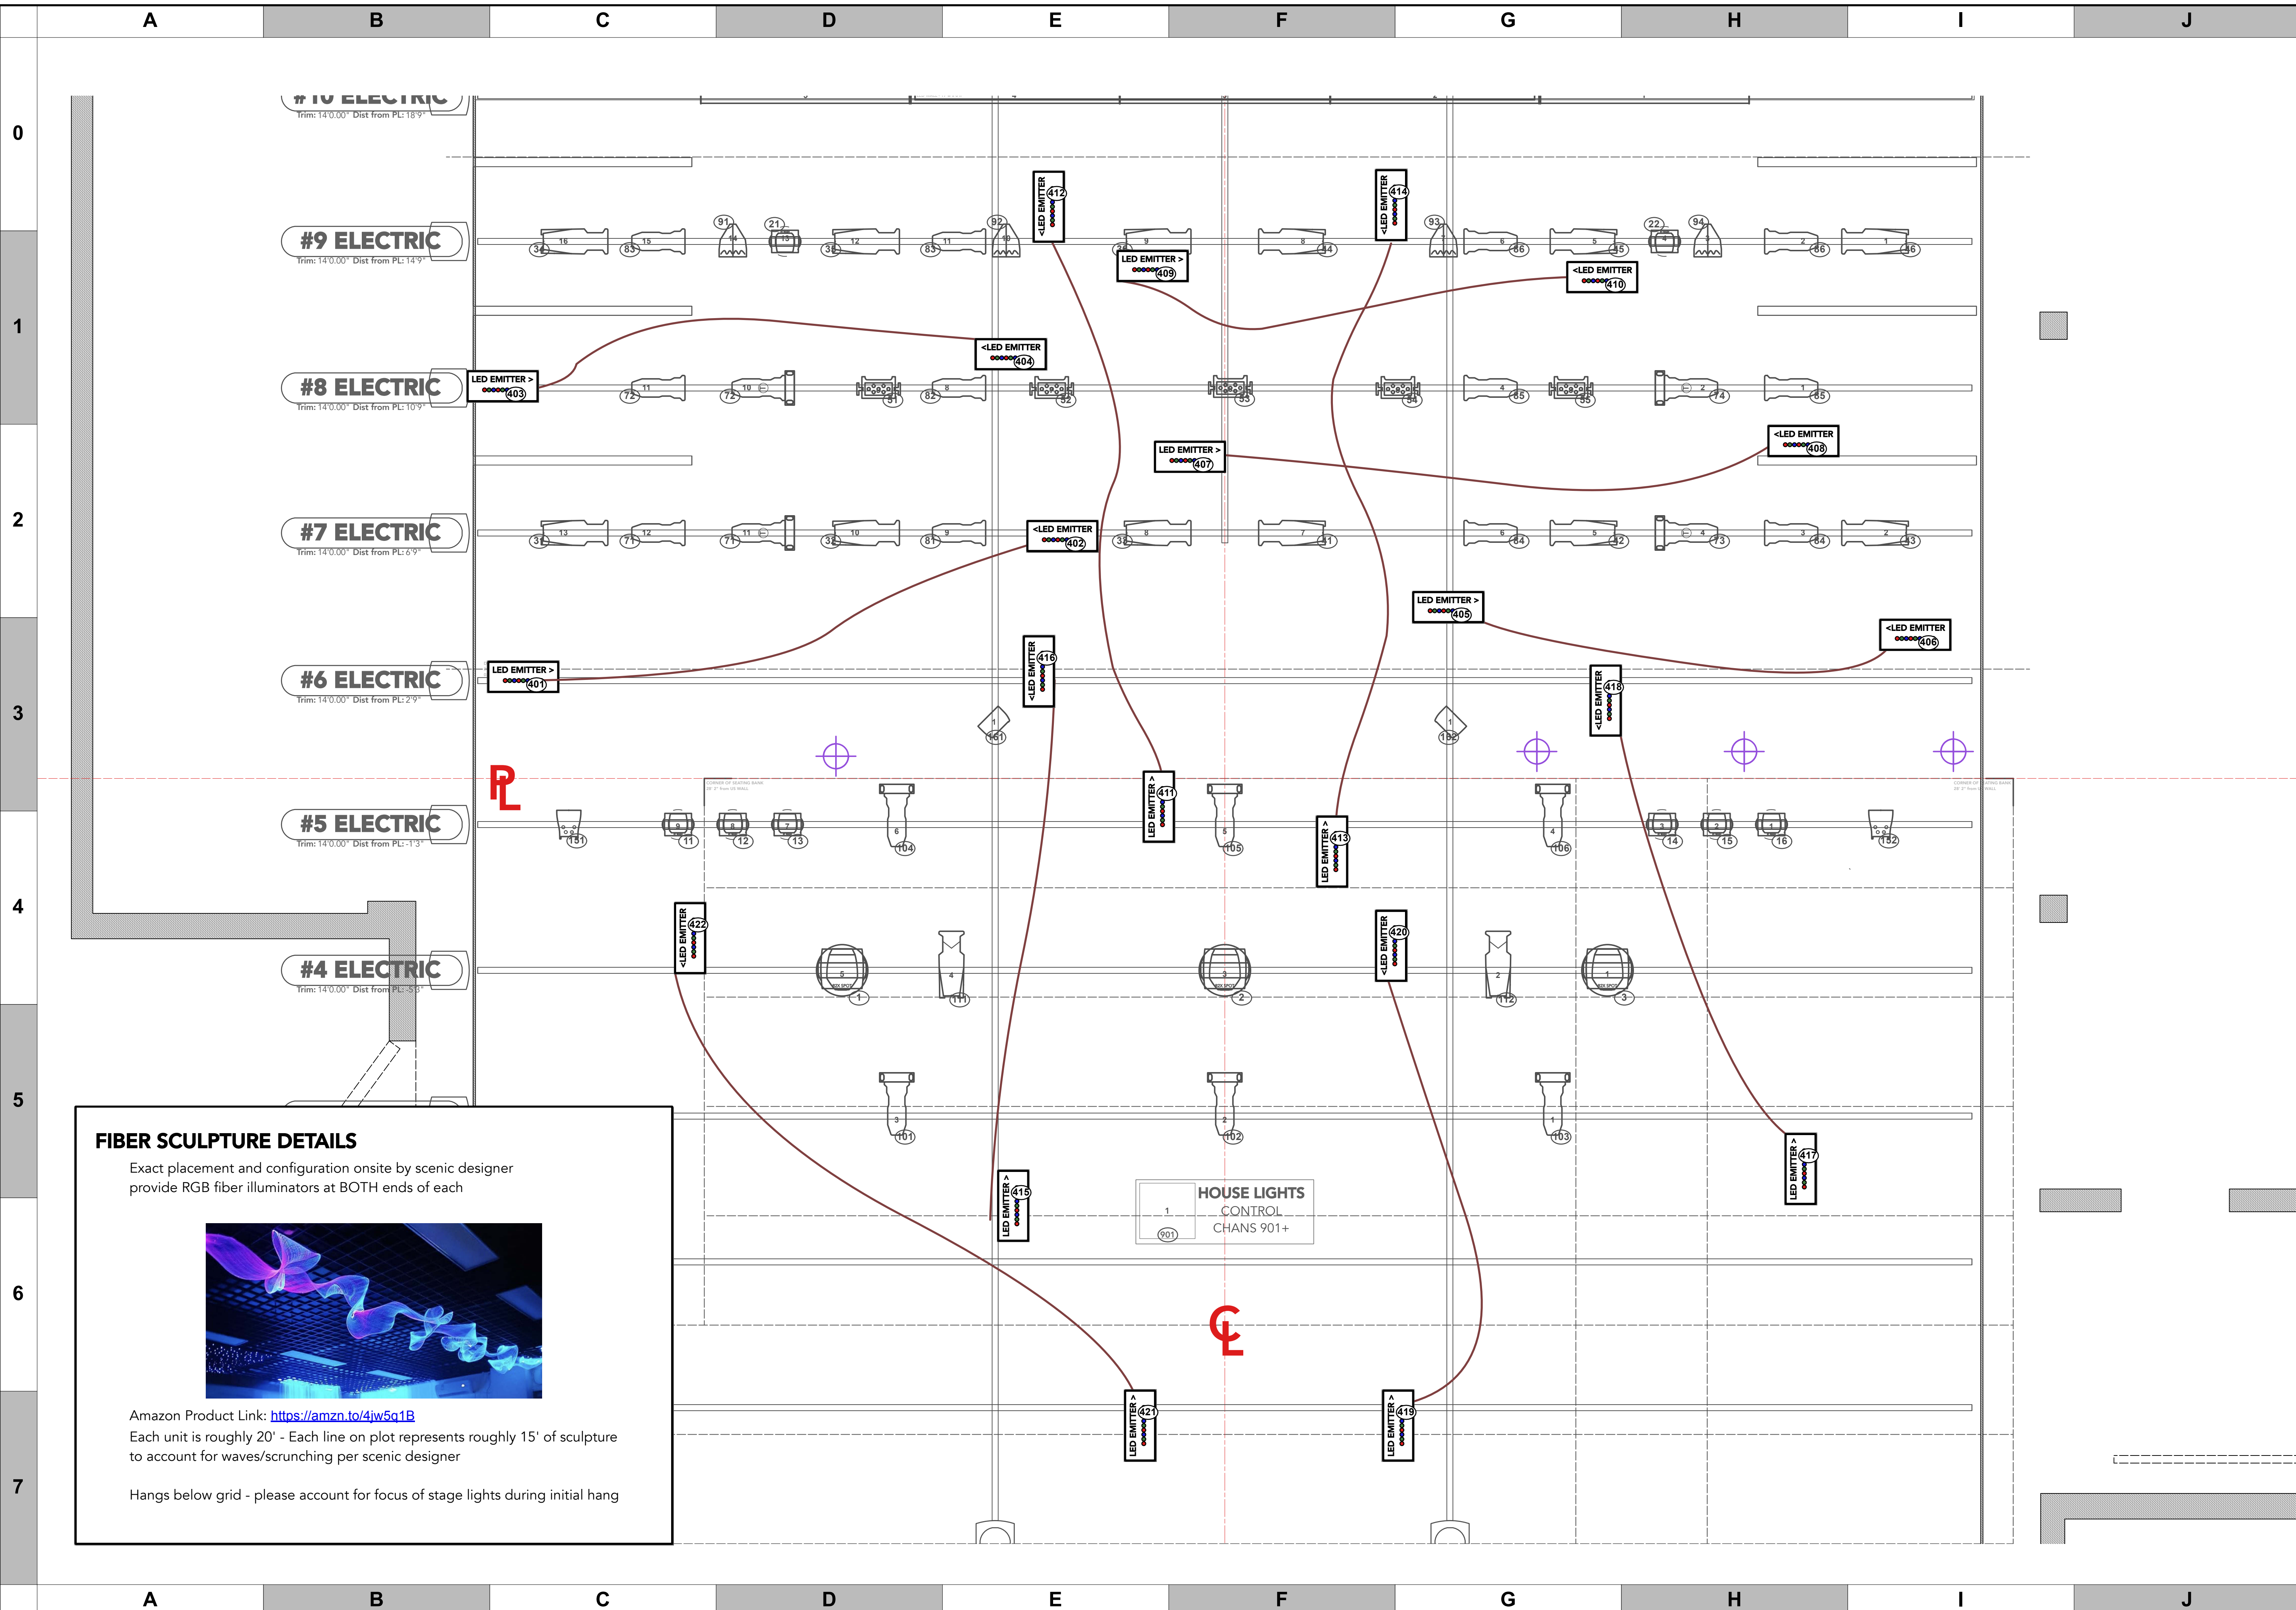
A B C D E F G H I J

0 1 2 3 4 5 6 7

#10 ELECTRIC
Trim: 14'0.00" Dist from PL: 18'9"

#9 ELECTRIC
Trim: 14'0.00" Dist from PL: 14'9"

#8 ELECTRIC
Trim: 14'0.00" Dist from PL: 10'9"

#7 ELECTRIC
Trim: 14'0.00" Dist from PL: 6'9"

#6 ELECTRIC
Trim: 14'0.00" Dist from PL: 2'9"

#5 ELECTRIC
Trim: 14'0.00" Dist from PL: -1'3"

#4 ELECTRIC
Trim: 14'0.00" Dist from PL: -5'3"

<LED EMITTER 412
<LED EMITTER 414
LED EMITTER > 409
<LED EMITTER 410
<LED EMITTER 404
LED EMITTER > 403
LED EMITTER > 407
<LED EMITTER 408
<LED EMITTER 402
LED EMITTER > 405
<LED EMITTER 406
LED EMITTER > 401
<LED EMITTER 416
<LED EMITTER 418
LED EMITTER > 411
LED EMITTER > 413
<LED EMITTER 422
<LED EMITTER 420
LED EMITTER > 417
LED EMITTER > 415
LED EMITTER > 421
LED EMITTER > 419

PL
CL

HOUSE LIGHTS
CONTROL
CHANS 901+
1
901

FIBER SCULPTURE DETAILS
Exact placement and configuration onsite by scenic designer
provide RGB fiber illuminators at BOTH ends of each

Amazon Product Link: https://amzn.to/4jw5q1B
Each unit is roughly 20' - Each line on plot represents roughly 15' of sculpture to account for waves/scrunching per scenic designer

Hangs below grid - please account for focus of stage lights during initial hang